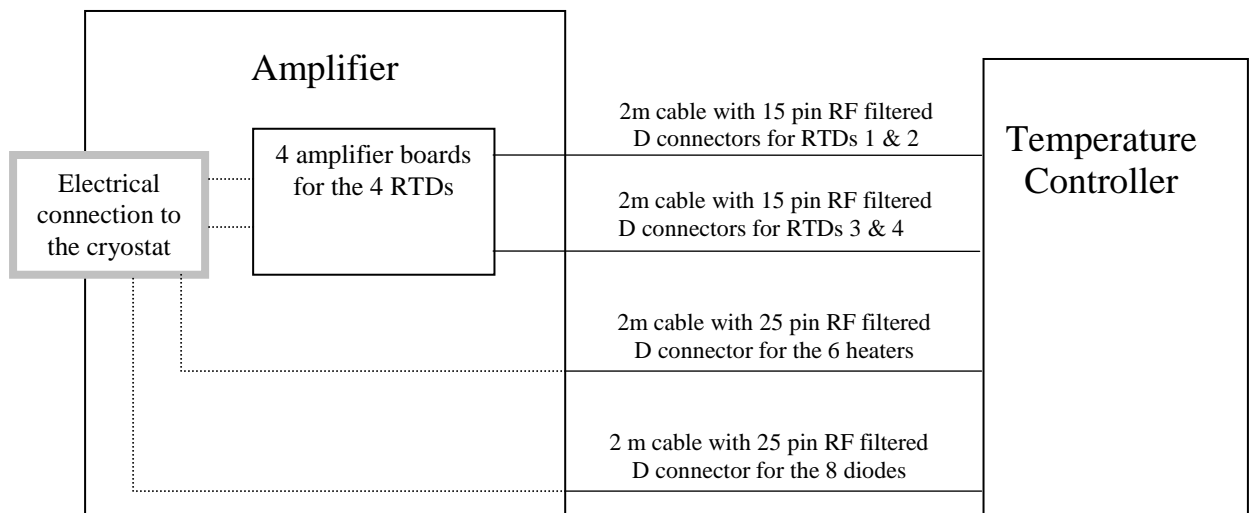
Amplifier

Temperature Controller

Electrical connection to the cryostat

4 amplifier boards for the 4 RTDs

2m cable with 15 pin RF filtered D connectors for RTDs 1 & 2

2m cable with 15 pin RF filtered D connectors for RTDs 3 & 4

2m cable with 25 pin RF filtered D connector for the 6 heaters

2 m cable with 25 pin RF filtered D connector for the 8 diodes